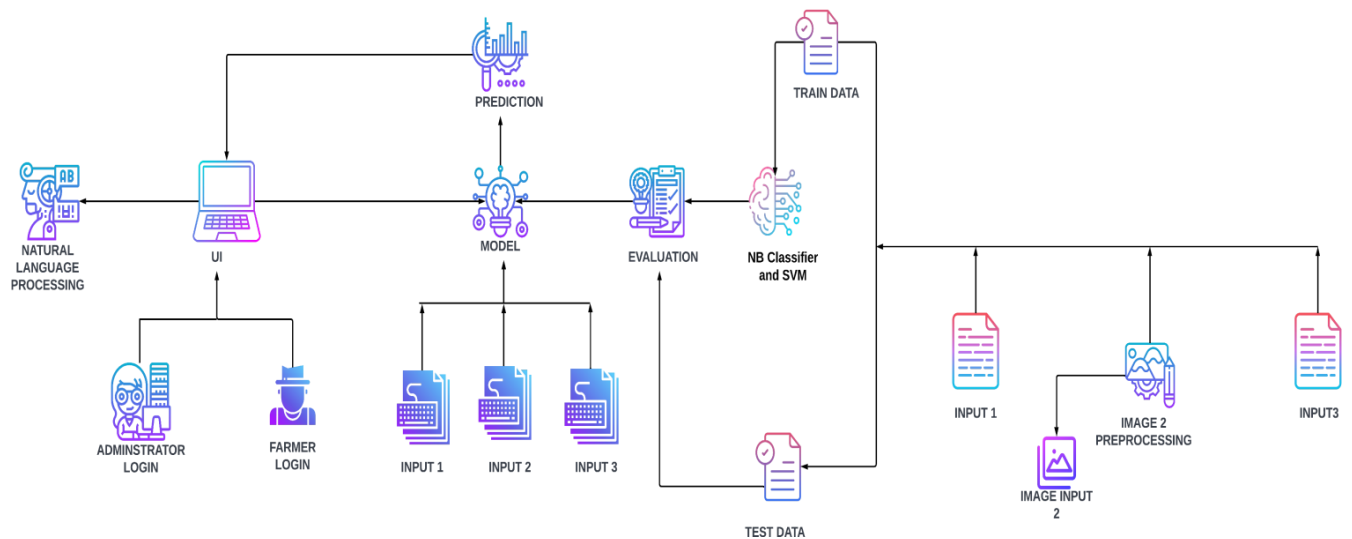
PREDICTION

TRAIN DATA

AB

NATURAL LANGUAGE PROCESSING

UI

MODEL

EVALUATION

NB Classifier and SVM

ADMINSTRATOR LOGIN

FARMER LOGIN

INPUT 1

INPUT 2

INPUT 3

INPUT 1

IMAGE 2 PREPROCESSING

INPUT3

IMAGE INPUT 2

TEST DATA